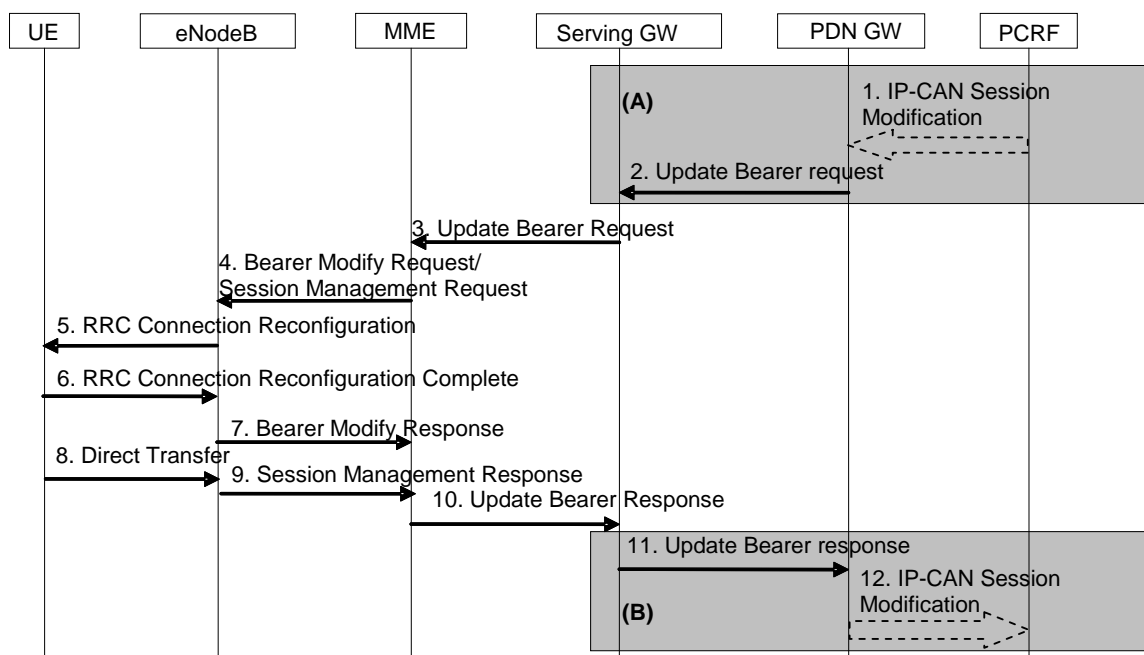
UE
eNodeB
MME
Serving GW
PDN GW
PCRF

(A)

1. IP-CAN Session Modification

2. Update Bearer request

3. Update Bearer Request

4. Bearer Modify Request/ Session Management Request

5. RRC Connection Reconfiguration

6. RRC Connection Reconfiguration Complete

7. Bearer Modify Response

8. Direct Transfer

9. Session Management Response

10. Update Bearer Response

11. Update Bearer response

12. IP-CAN Session Modification

(B)